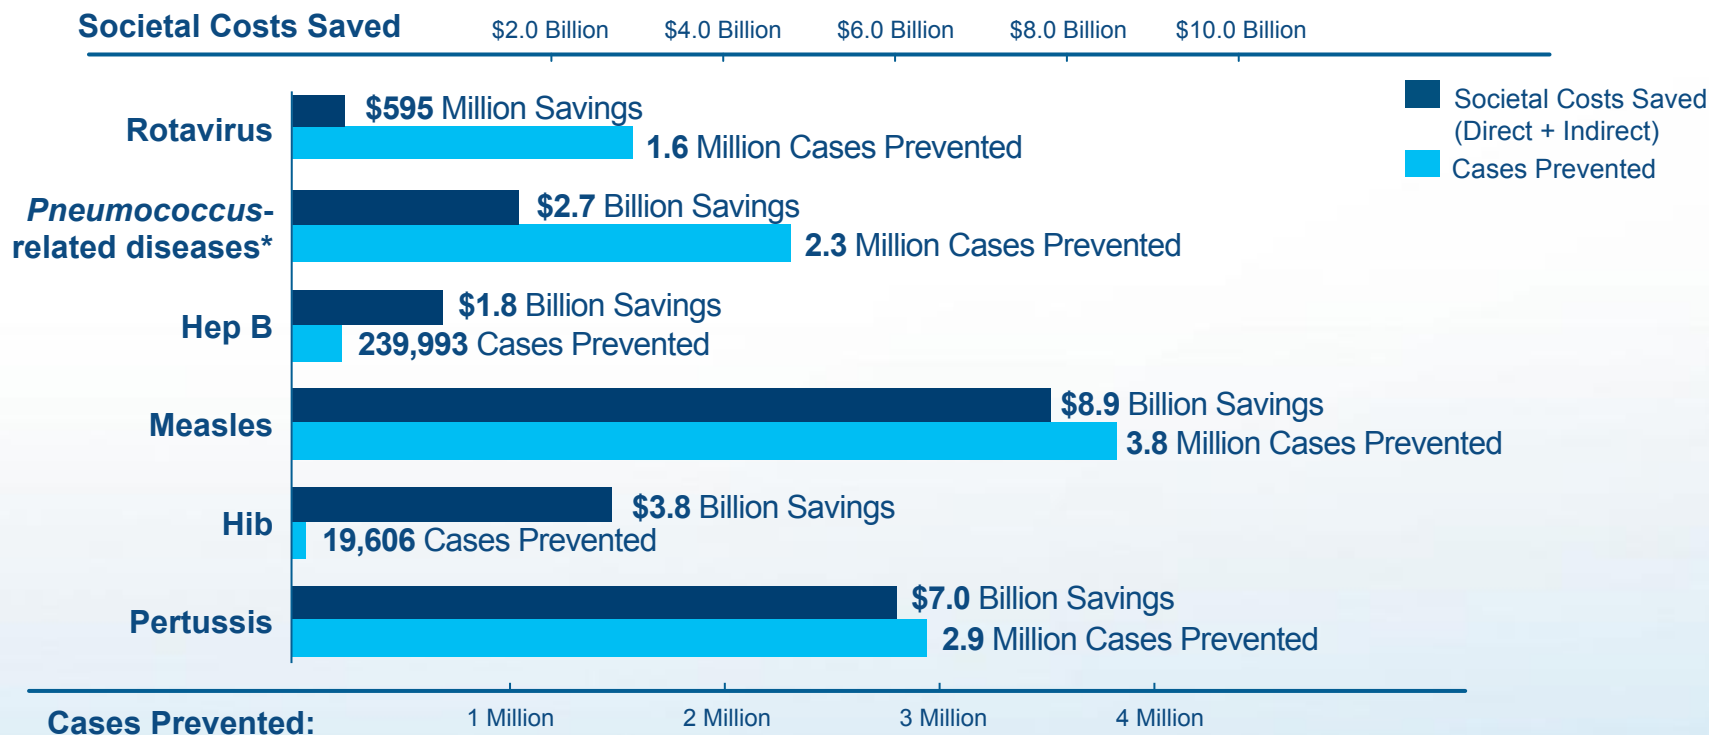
Societal Costs Saved $2.0 Billion $4.0 Billion $6.0 Billion $8.0 Billion $10.0 Billion

Societal Costs Saved (Direct + Indirect)
Cases Prevented

Rotavirus
$595 Million Savings
1.6 Million Cases Prevented

Pneumococcus-related diseases*
$2.7 Billion Savings
2.3 Million Cases Prevented

Hep B
$1.8 Billion Savings
239,993 Cases Prevented

Measles
$8.9 Billion Savings
3.8 Million Cases Prevented

Hib
$3.8 Billion Savings
19,606 Cases Prevented

Pertussis
$7.0 Billion Savings
2.9 Million Cases Prevented

Cases Prevented: 1 Million 2 Million 3 Million 4 Million